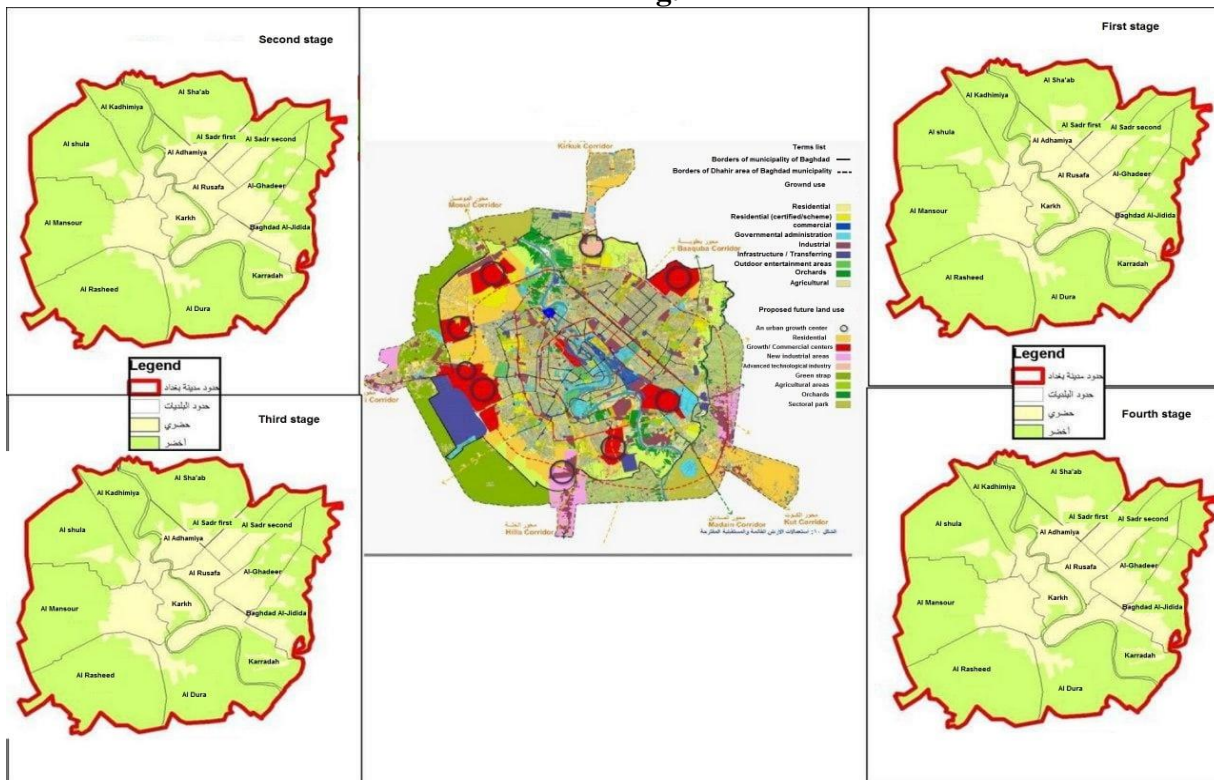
Second stage

Al Sha'ab
Al Kadhimiya
Al Sadr first
Al Sadr second
Al shula
Al Adhamiya
Al Rusafa
Al-Ghadeer
Al Mansour
Karkh
Baghdad Al-Jidida
Karradah
Al Rasheed
Al Dura

Legend
حدود مدينة بغداد
حدود البلديات
حضري
أخضر

Third stage

Al Sha'ab
Al Kadhimiya
Al Sadr first
Al Sadr second
Al shula
Al Adhamiya
Al Rusafa
Al-Ghadeer
Al Mansour
Karkh
Baghdad Al-Jidida
Karradah
Al Rasheed
Al Dura

Kirkuk Corridor
Terms list
Borders of municipality of Baghdad
Borders of Dhahir area of Baghdad municipality
Ground use
Residential
Residential (certified/scheme)
commercial
Governmental administration
Industrial
Infrastructure / Transferring
Outdoor entertainment areas
Orchards
Agricultural
Proposed future land use
An urban growth center
Residential
Growth/ Commercial centers
New industrial areas
Advanced technological industry
Green strap
Agricultural areas
Orchards
Sectoral park
Mosul Corridor
Baaquba Corridor
Corridor
Hilla Corridor
Madain Corridor
Kut Corridor
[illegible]

First stage

Al Sha'ab
Al Kadhimiya
Al Sadr first
Al Sadr second
Al shula
Al Adhamiya
Al Rusafa
Al-Ghadeer
Al Mansour
Karkh
Baghdad Al-Jidida
Karradah
Al Rasheed
Al Dura

Legend
حدود مدينة بغداد
حدود البلديات
حضري
أخضر

Fourth stage

Al Sha'ab
Al Kadhimiya
Al Sadr first
Al Sadr second
Al shula
Al Adhamiya
Al Rusafa
Al-Ghadeer
Al Mansour
Karkh
Baghdad Al-Jidida
Karradah
Al Rasheed
Al Dura